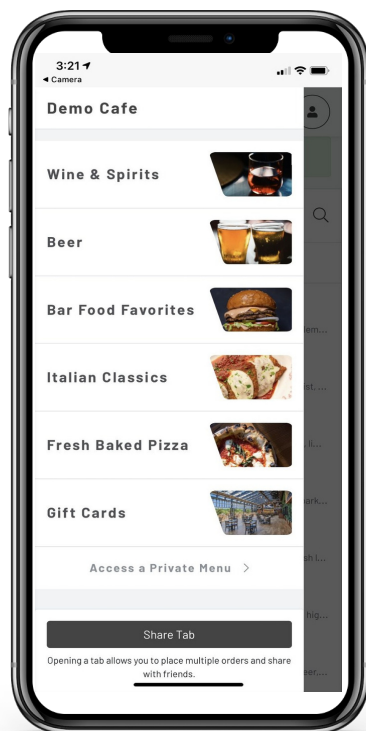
3:21
◂ Camera

Demo Cafe

Wine & Spirits

Beer

Bar Food Favorites

Italian Classics

Fresh Baked Pizza

Gift Cards

Access a Private Menu >

Share Tab

Opening a tab allows you to place multiple orders and share with friends.

lem...
st. ...
li...
ark...
sh i...
hig...
eer....